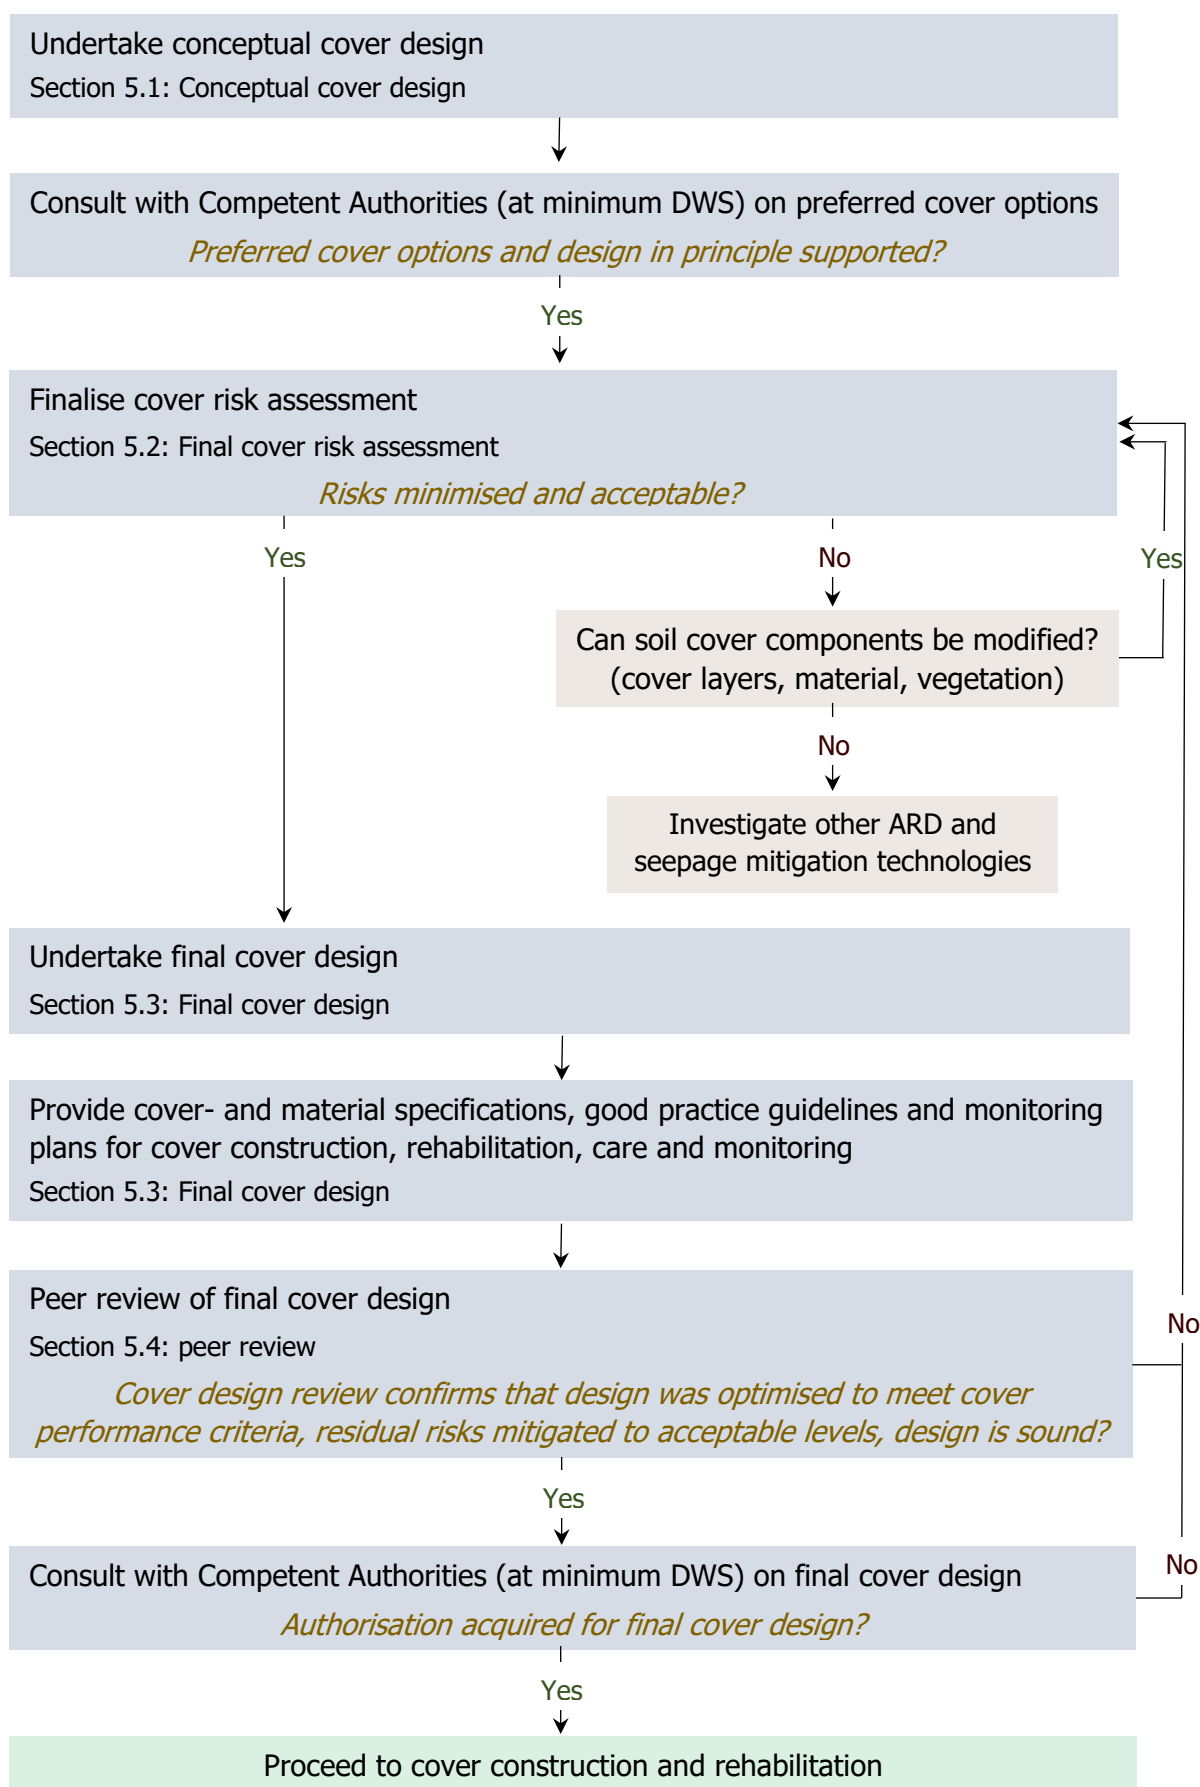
Undertake conceptual cover design
Section 5.1: Conceptual cover design

Consult with Competent Authorities (at minimum DWS) on preferred cover options
Preferred cover options and design in principle supported?

Yes

Finalise cover risk assessment
Section 5.2: Final cover risk assessment
Risks minimised and acceptable?

Yes

No

Yes

Can soil cover components be modified? (cover layers, material, vegetation)

No

Investigate other ARD and seepage mitigation technologies

Undertake final cover design
Section 5.3: Final cover design

Provide cover- and material specifications, good practice guidelines and monitoring plans for cover construction, rehabilitation, care and monitoring
Section 5.3: Final cover design

Peer review of final cover design
Section 5.4: peer review
Cover design review confirms that design was optimised to meet cover performance criteria, residual risks mitigated to acceptable levels, design is sound?

No

Yes

Consult with Competent Authorities (at minimum DWS) on final cover design
Authorisation acquired for final cover design?

No

Yes

Proceed to cover construction and rehabilitation